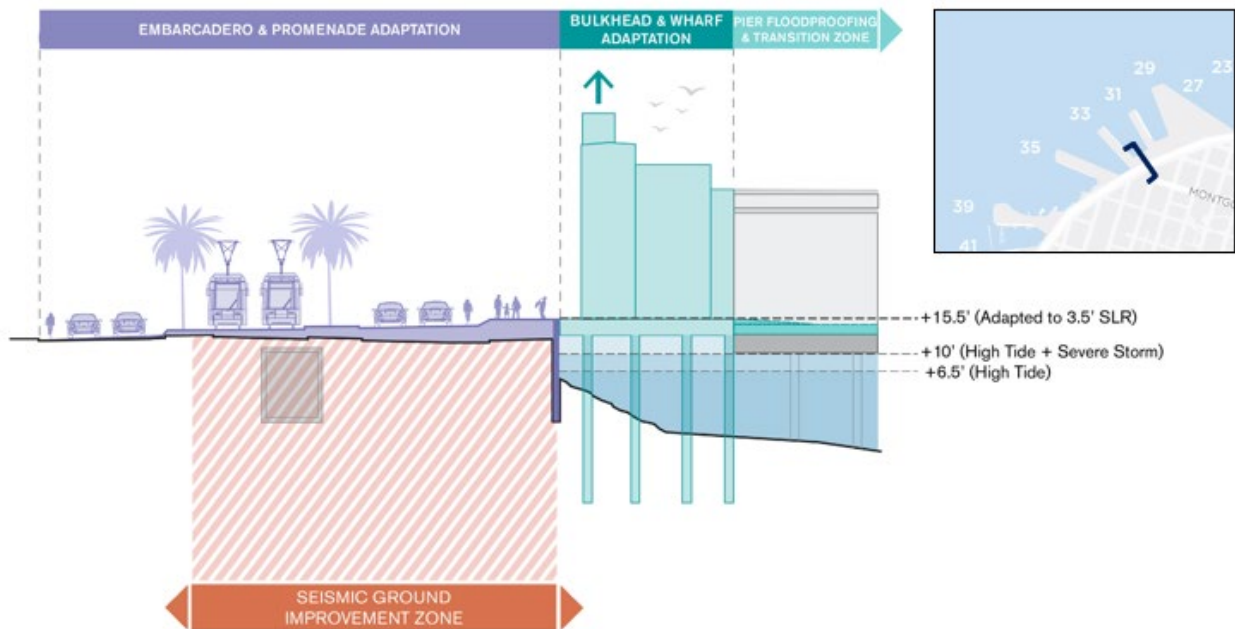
EMBARCADERO & PROMENADE ADAPTATION

BULKHEAD & WHARF ADAPTATION

PIER FLOODPROOFING & TRANSITION ZONE

29
23
27
31
33
35
39
41
MONTG

+15.5' (Adapted to 3.5' SLR)
+10' (High Tide + Severe Storm)
+6.5' (High Tide)

SEISMIC GROUND IMPROVEMENT ZONE